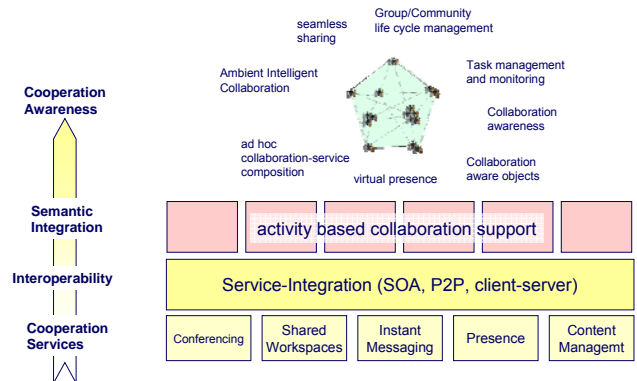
Cooperation Awareness

Semantic Integration

Interoperability

Cooperation Services

seamless sharing

Group/Community life cycle management

Ambient Intelligent Collaboration

Task management and monitoring

Collaboration awareness

ad hoc collaboration-service composition

Collaboration aware objects

virtual presence

activity based collaboration support

Service-Integration (SOA, P2P, client-server)

| Conferencing | Shared Workspaces | Instant Messaging | Presence | Content Managemt |
|---|---|---|---|---|